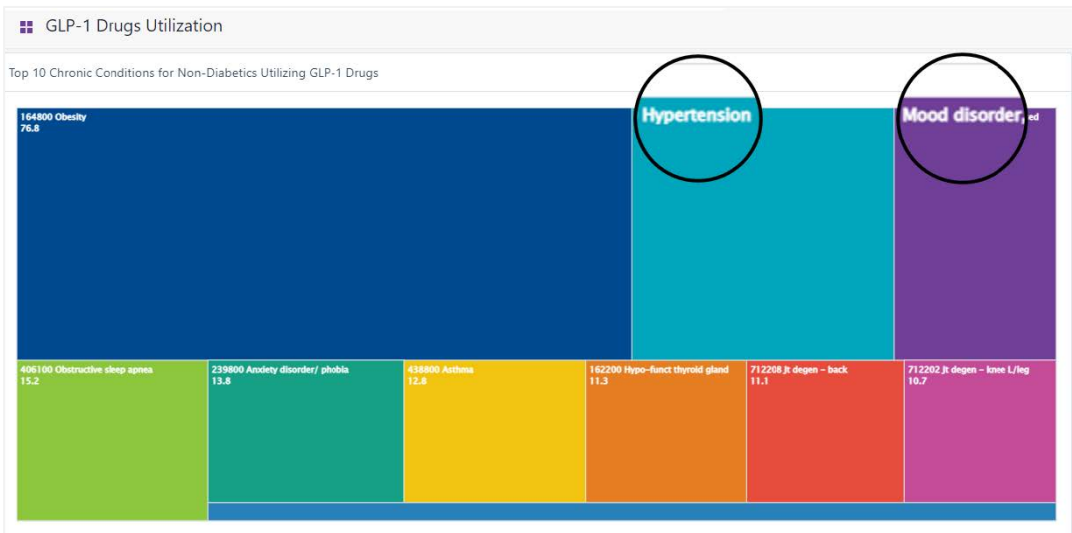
GLP-1 Drugs Utilization

Top 10 Chronic Conditions for Non-Diabetics Utilizing GLP-1 Drugs

164800 Obesity
76.8

Hypertension

Mood disorder, ed

406100 Obstructive sleep apnea
15.2

239800 Anxiety disorder/ phobia
13.8

438800 Asthma
12.8

162200 Hypo-funct thyroid gland
11.3

712208 Jt degen – back
11.1

712202 Jt degen – knee L/leg
10.7